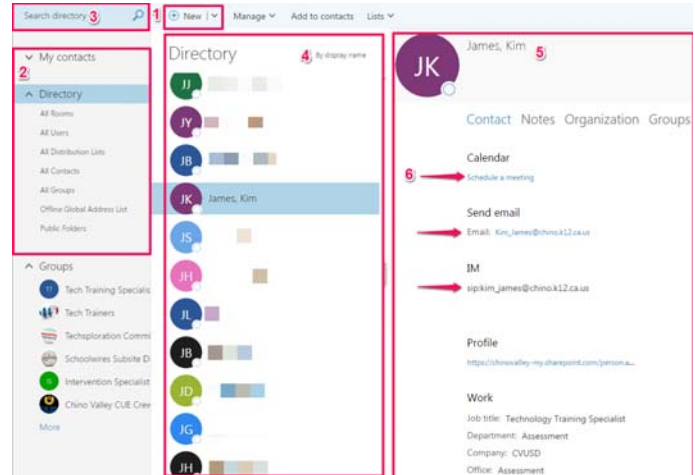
Search directory 3
1 New | Manage Add to contacts Lists

2 My contacts
Directory
All Rooms
All Users
All Distribution Lists
All Contacts
All Groups
Offline Global Address List
Public Folders

Groups
Tech Training Specialis
Tech Trainers
Techsploration Commi
Schoolwires Subsite D
Intervention Specialist
Chino Valley CUE Crev
More

Directory 4 By display name
JJ
JY
JB
JK James, Kim
JS
JH
JL
JB
JD
JG
JH

JK James, Kim 5

Contact Notes Organization Groups

Calendar
6 Schedule a meeting

Send email
Email: Kim_James@chino.k12.ca.us

IM
sip:kim_james@chino.k12.ca.us

Profile
https://chinovalley-my.sharepoint.com/person.a...

Work
Job title: Technology Training Specialist
Department: Assessment
Company: CVUSD
Office: Assessment